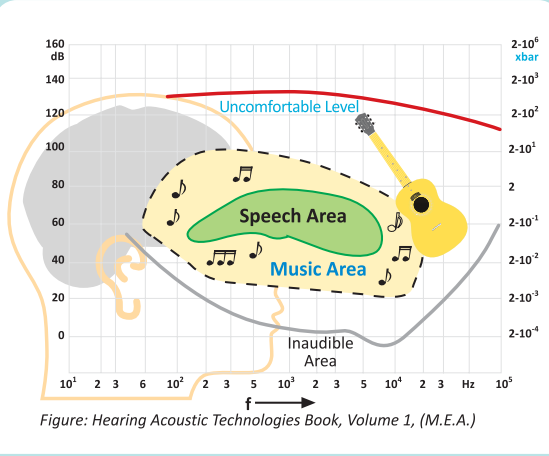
160
dB
140
120
100
80
60
40
20
0

2-10$^6$
xbar
2-10$^3$
2-10$^2$
2-10$^1$
2
2-10$^{-1}$
2-10$^{-2}$
2-10$^{-3}$
2-10$^{-4}$

Uncomfortable Level

Speech Area

Music Area

Inaudible Area

10$^1$ 2 3 6 10$^2$ 2 3 5 10$^3$ 2 3 5 10$^4$ 2 3 Hz 10$^5$

f

Figure: Hearing Acoustic Technologies Book, Volume 1, (M.E.A.)